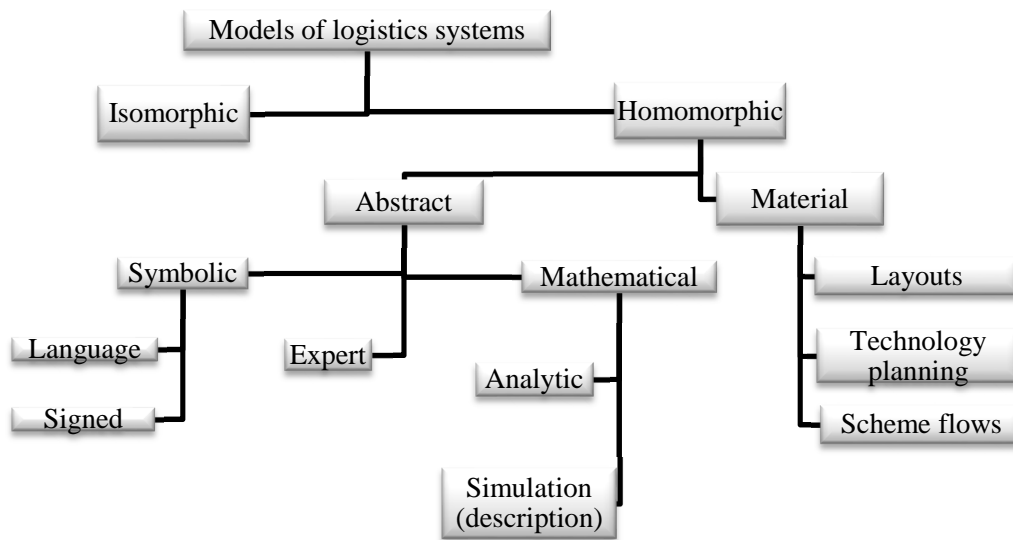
Models of logistics systems

Isomorphic

Homomorphic

Abstract

Material

Symbolic

Mathematical

Layouts

Language

Expert

Technology planning

Analytic

Signed

Scheme flows

Simulation (description)